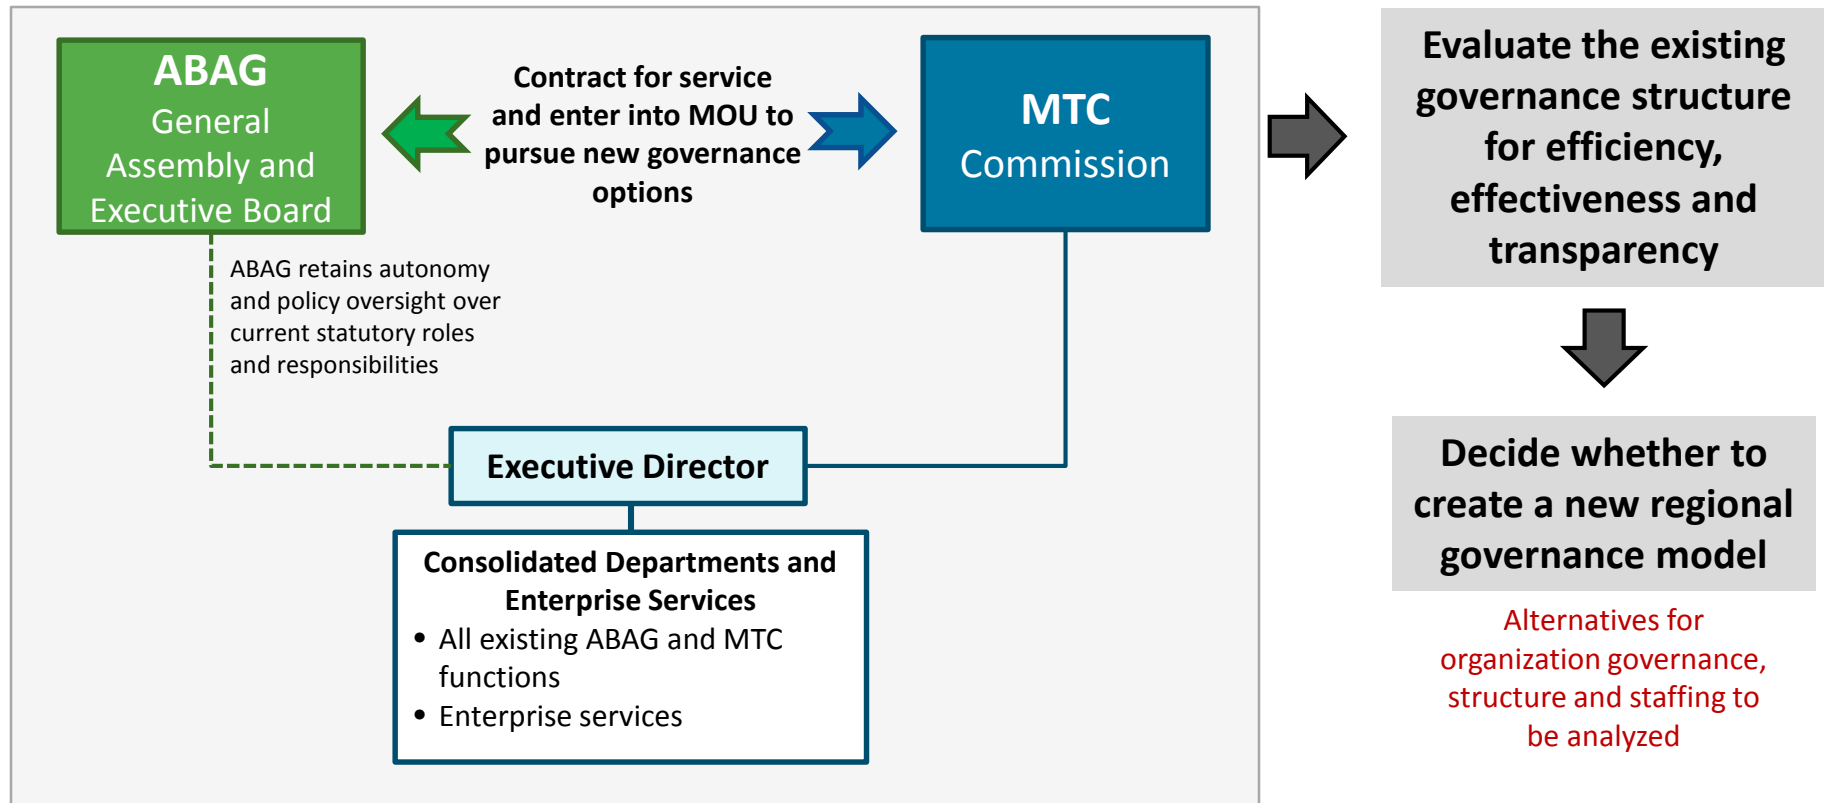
ABAG
General Assembly and Executive Board

Contract for service and enter into MOU to pursue new governance options

MTC
Commission

ABAG retains autonomy and policy oversight over current statutory roles and responsibilities

Executive Director

Consolidated Departments and Enterprise Services
• All existing ABAG and MTC functions
• Enterprise services

Evaluate the existing governance structure for efficiency, effectiveness and transparency

Decide whether to create a new regional governance model

Alternatives for organization governance, structure and staffing to be analyzed